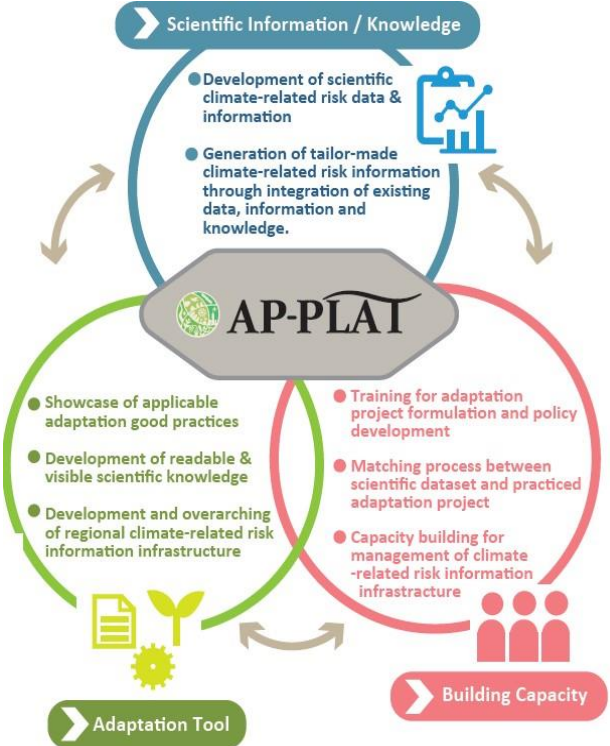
Scientific Information / Knowledge

Development of scientific climate-related risk data & information

Generation of tailor-made climate-related risk information through integration of existing data, information and knowledge.

AP-PLAT

Showcase of applicable adaptation good practices

Development of readable & visible scientific knowledge

Development and overarching of regional climate-related risk information infrastructure

Training for adaptation project formulation and policy development

Matching process between scientific dataset and practiced adaptation project

Capacity building for management of climate -related risk information infrastructure

Building Capacity

Adaptation Tool